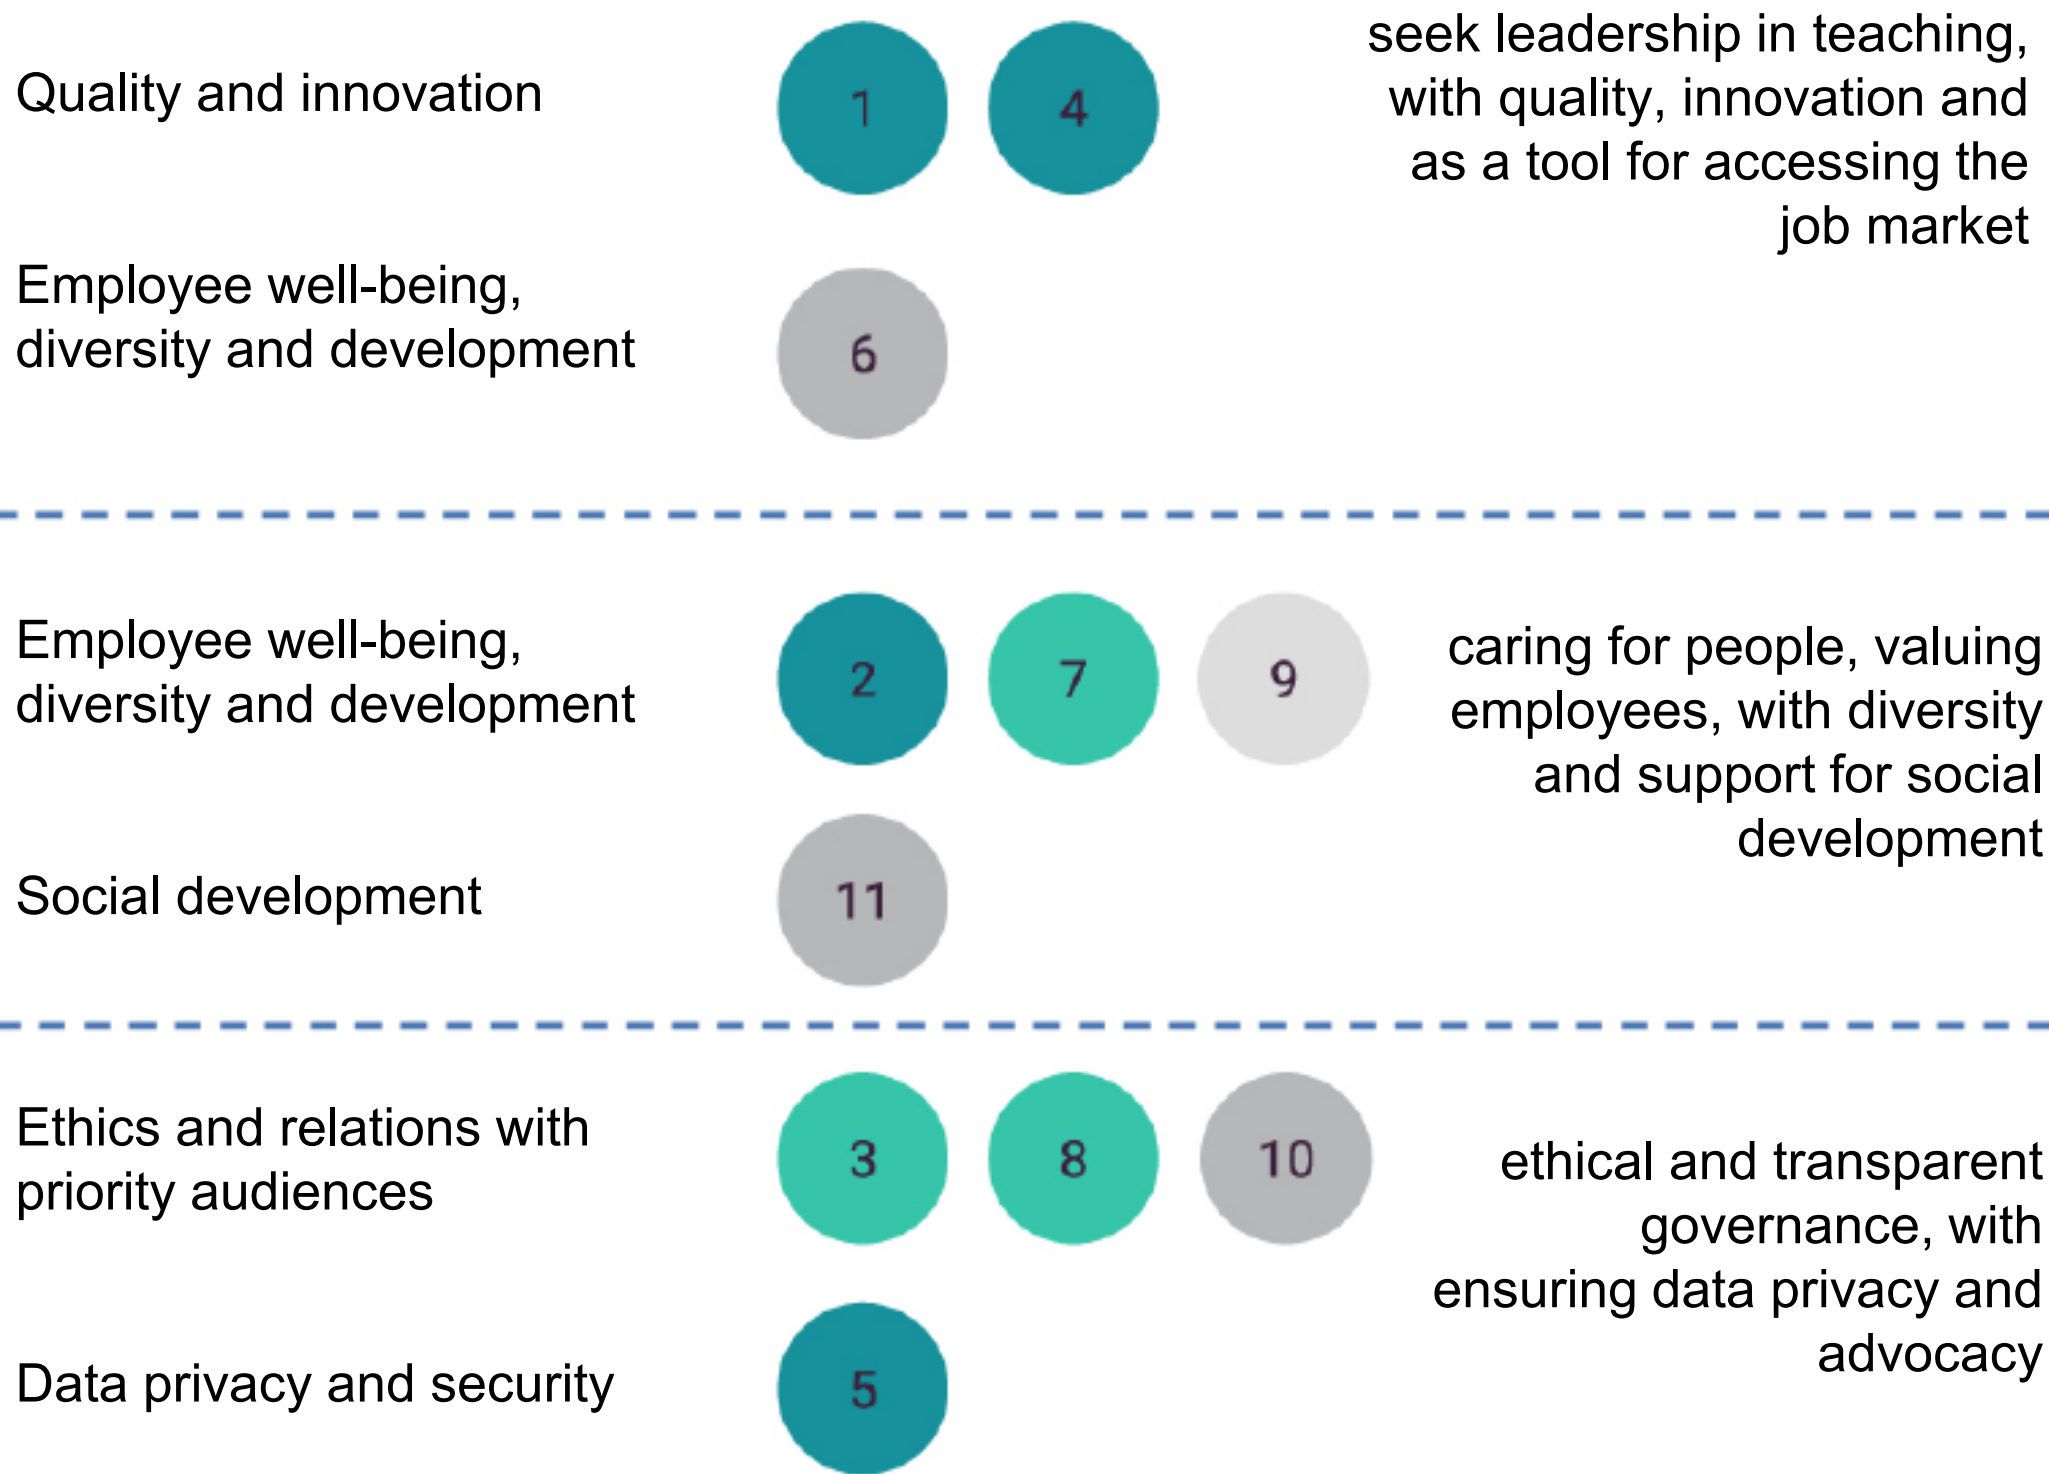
Quality and innovation

1 4

seek leadership in teaching, with quality, innovation and as a tool for accessing the job market

Employee well-being, diversity and development

6

Employee well-being, diversity and development

2 7 9

caring for people, valuing employees, with diversity and support for social development

Social development

11

Ethics and relations with priority audiences

3 8 10

ethical and transparent governance, with ensuring data privacy and advocacy

Data privacy and security

5